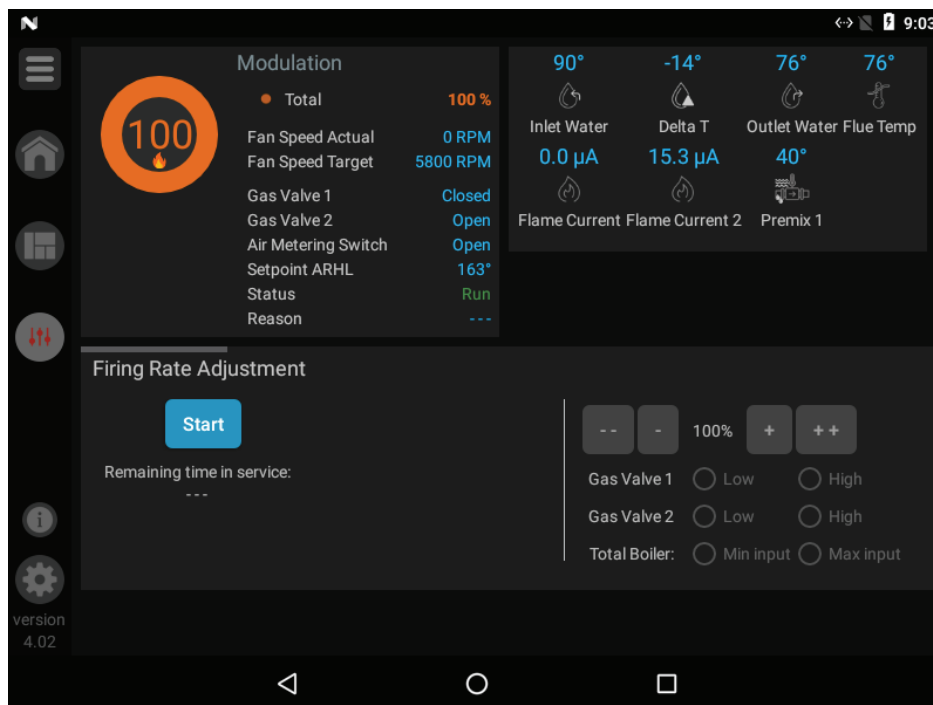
9:03

100

Modulation

Total 100 %

Fan Speed Actual 0 RPM

Fan Speed Target 5800 RPM

Gas Valve 1 Closed

Gas Valve 2 Open

Air Metering Switch Open

Setpoint ARHL 163°

Status Run

Reason ---

90° Inlet Water

-14° Delta T

76° Outlet Water

76° Flue Temp

0.0 μA Flame Current

15.3 μA Flame Current 2

40° Premix 1

Firing Rate Adjustment

Start

Remaining time in service:

---

-- - 100% + ++

Gas Valve 1 Low High

Gas Valve 2 Low High

Total Boiler: Min input Max input

version 4.02